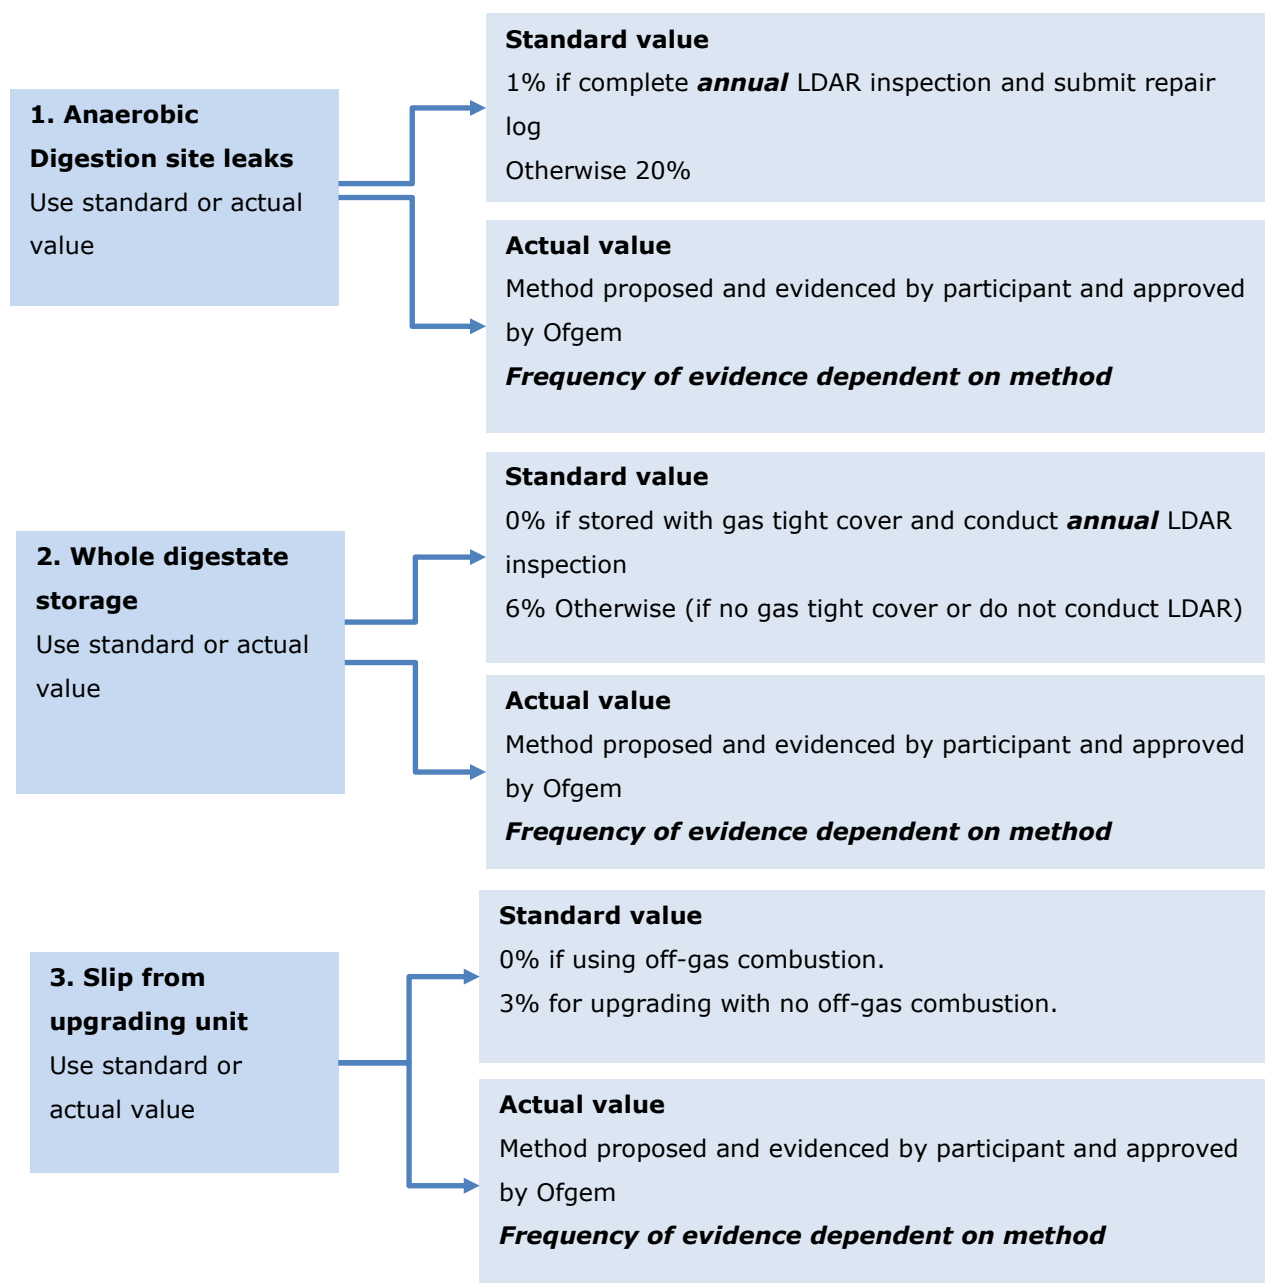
1. Anaerobic Digestion site leaks
Use standard or actual value

Standard value
1% if complete annual LDAR inspection and submit repair log
Otherwise 20%

Actual value
Method proposed and evidenced by participant and approved by Ofgem
Frequency of evidence dependent on method

2. Whole digestate storage
Use standard or actual value

Standard value
0% if stored with gas tight cover and conduct annual LDAR inspection
6% Otherwise (if no gas tight cover or do not conduct LDAR)

Actual value
Method proposed and evidenced by participant and approved by Ofgem
Frequency of evidence dependent on method

3. Slip from upgrading unit
Use standard or actual value

Standard value
0% if using off-gas combustion.
3% for upgrading with no off-gas combustion.

Actual value
Method proposed and evidenced by participant and approved by Ofgem
Frequency of evidence dependent on method